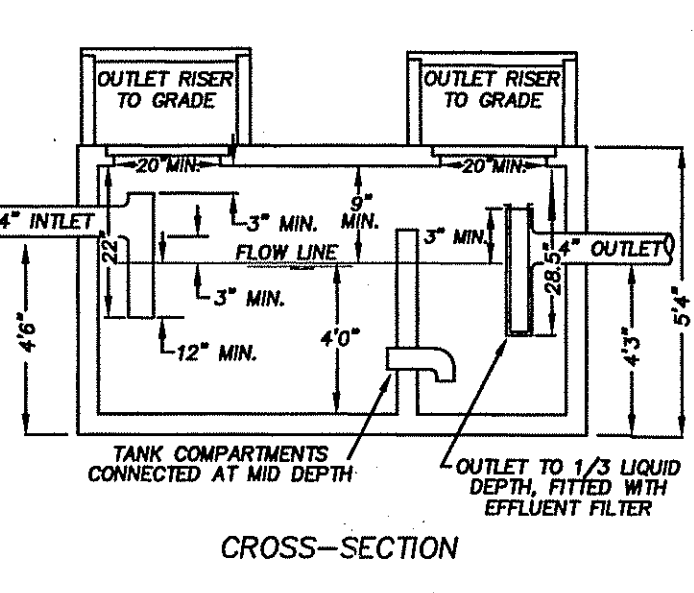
OUTLET RISER TO GRADE

OUTLET RISER TO GRADE

20" MIN.

20" MIN.

4" INTLET

22"

3" MIN.

9" MIN.

3" MIN.

FLOW LINE

3" MIN.

28.5"

4" OUTLET

4'6"

4'0"

12" MIN.

4'3"

5'4"

TANK COMPARTMENTS CONNECTED AT MID DEPTH

OUTLET TO 1/3 LIQUID DEPTH, FITTED WITH EFFLUENT FILTER

CROSS–SECTION